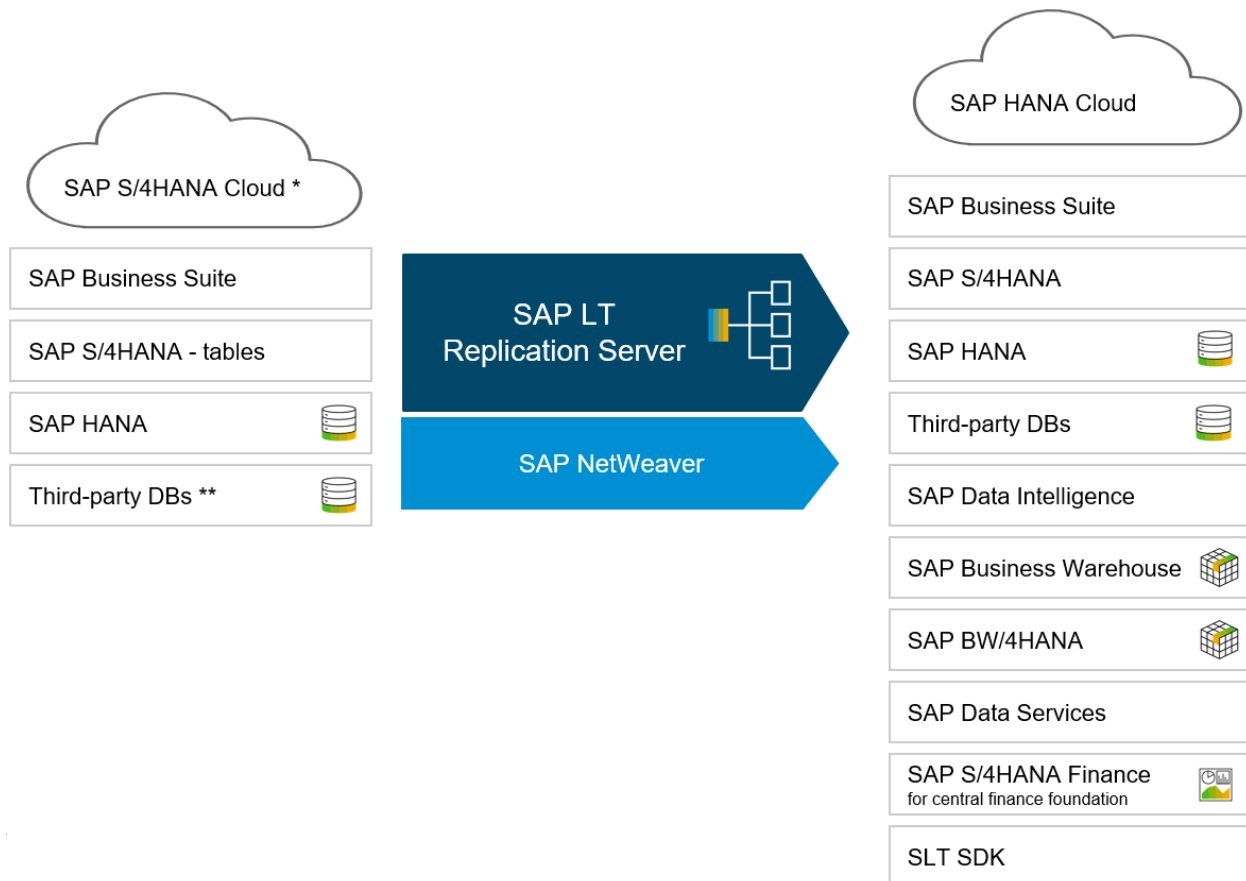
SAP S/4HANA Cloud *

SAP Business Suite

SAP S/4HANA - tables

SAP HANA

Third-party DBs **

SAP LT Replication Server

SAP NetWeaver

SAP HANA Cloud

SAP Business Suite

SAP S/4HANA

SAP HANA

Third-party DBs

SAP Data Intelligence

SAP Business Warehouse

SAP BW/4HANA

SAP Data Services

SAP S/4HANA Finance for central finance foundation

SLT SDK